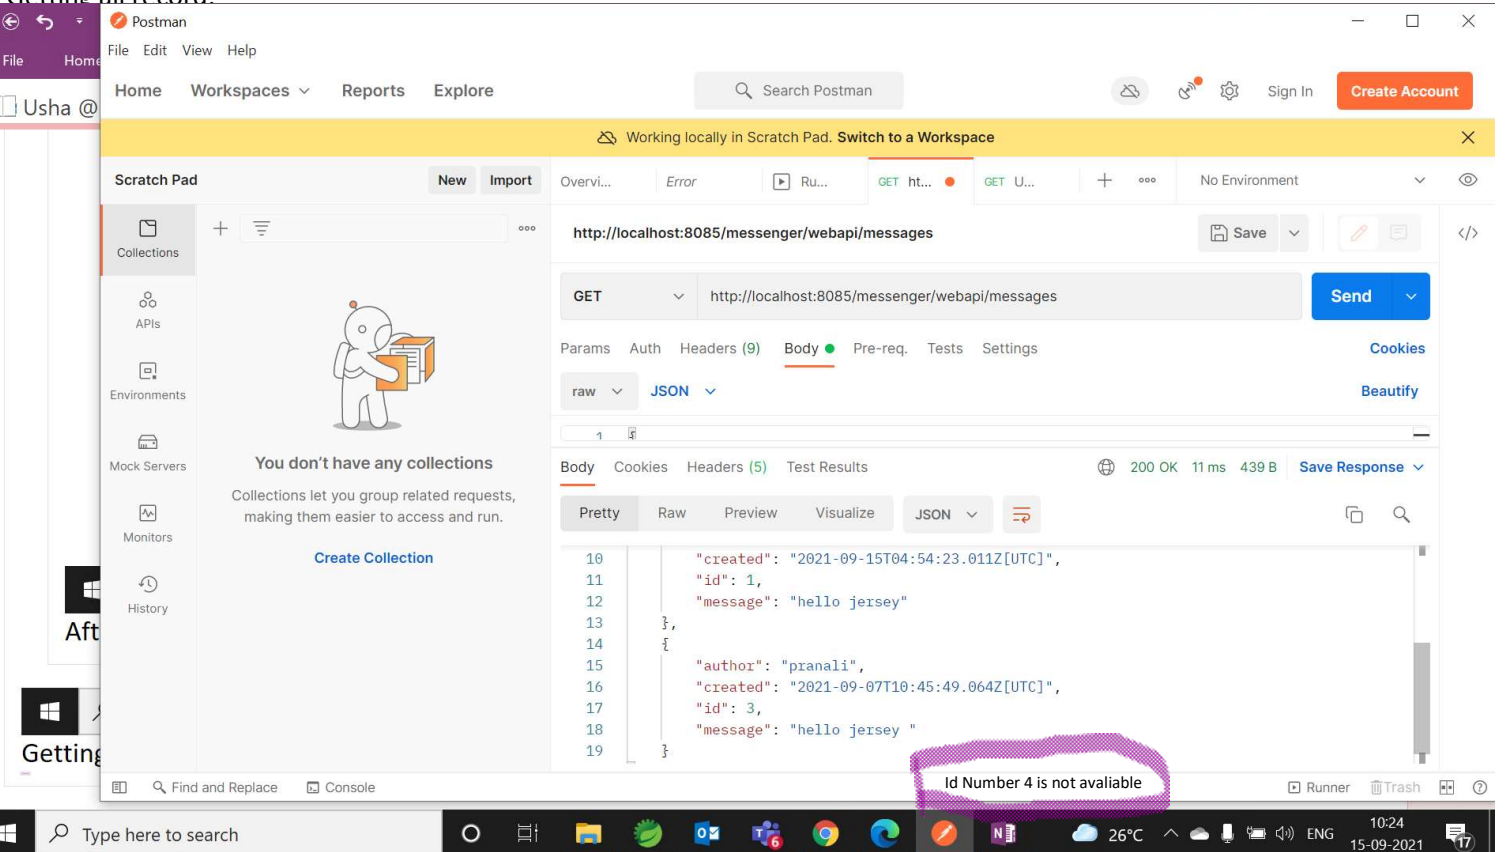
File Home

Usha @

Aft

Getting

Postman

File Edit View Help

Home Workspaces Reports Explore

Search Postman

Sign In Create Account

Working locally in Scratch Pad. Switch to a Workspace

Scratch Pad New Import

Collections

APIs

Environments

Mock Servers

Monitors

History

You don't have any collections

Collections let you group related requests, making them easier to access and run.

Create Collection

Overvi... Error Ru... GET ht... GET U... No Environment

http://localhost:8085/messenger/webapi/messages

Save

GET http://localhost:8085/messenger/webapi/messages Send

Params Auth Headers (9) Body Pre-req. Tests Settings Cookies

raw JSON Beautify

1

Body Cookies Headers (5) Test Results 200 OK 11 ms 439 B Save Response

Pretty Raw Preview Visualize JSON

10 "created": "2021-09-15T04:54:23.011Z[UTC]",
11 "id": 1,
12 "message": "hello jersey"
13 },
14 {
15 "author": "pranali",
16 "created": "2021-09-07T10:45:49.064Z[UTC]",
17 "id": 3,
18 "message": "hello jersey "
19 }

Id Number 4 is not avaliable

Find and Replace Console Runner Trash

Type here to search

26°C ENG 10:24 15-09-2021 17